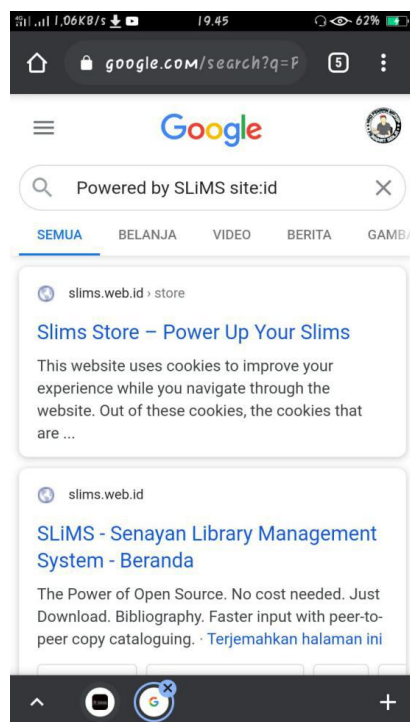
1,06KB/s 19.45 62%

google.com/search?q=P 5

Google

Powered by SLiMS site:id

SEMUA BELANJA VIDEO BERITA GAMB

slims.web.id › store

Slims Store – Power Up Your Slims

This website uses cookies to improve your experience while you navigate through the website. Out of these cookies, the cookies that are ...

slims.web.id

SLiMS - Senayan Library Management System - Beranda

The Power of Open Source. No cost needed. Just Download. Bibliography. Faster input with peer-to-peer copy cataloguing. · Terjemahkan halaman ini